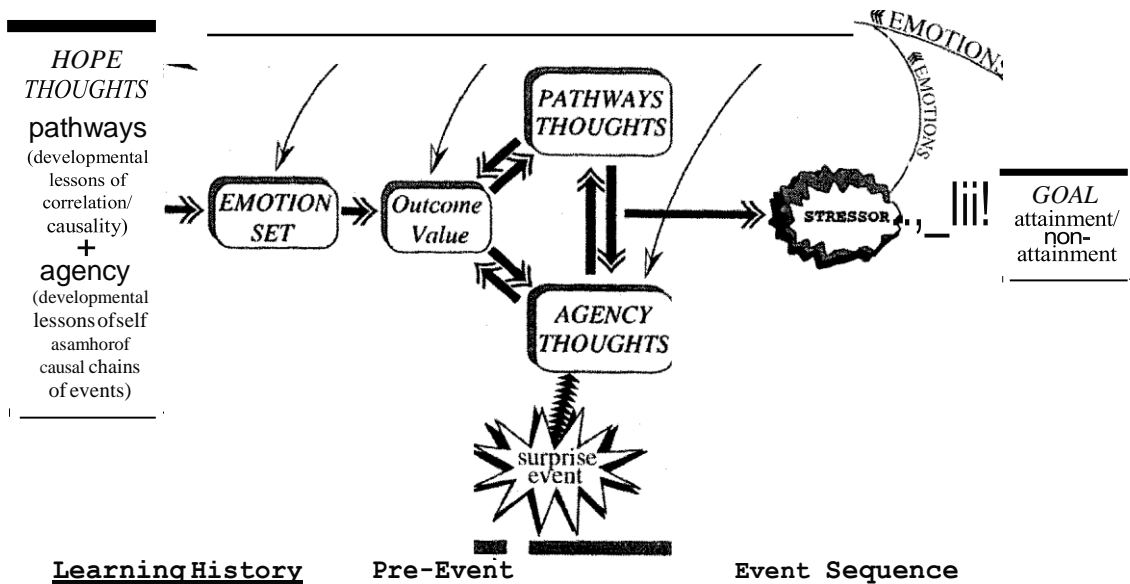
HOPE THOUGHTS
pathways
(developmental lessons of correlation/ causality)
+
agency
(developmental lessons of self asamhorof causal chains of events)

EMOTIONS
EMOTIONS

EMOTION SET

Outcome Value

PATHWAYS THOUGHTS

AGENCY THOUGHTS

STRESSOR .,_ lii!

GOAL attainment/ non-attainment

surprise event

Learning History

Pre-Event

Event Sequence